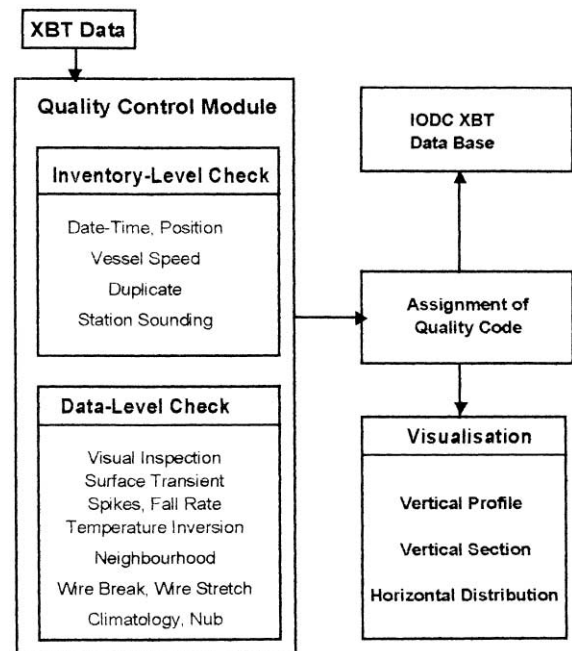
XBT Data

Quality Control Module

Inventory-Level Check

Date-Time, Position
Vessel Speed
Duplicate
Station Sounding

Data-Level Check

Visual Inspection
Surface Transient
Spikes, Fall Rate
Temperature Inversion
Neighbourhood
Wire Break, Wire Stretch
Climatology, Nub

IODC XBT
Data Base

Assignment of
Quality Code

Visualisation

Vertical Profile
Vertical Section
Horizontal Distribution